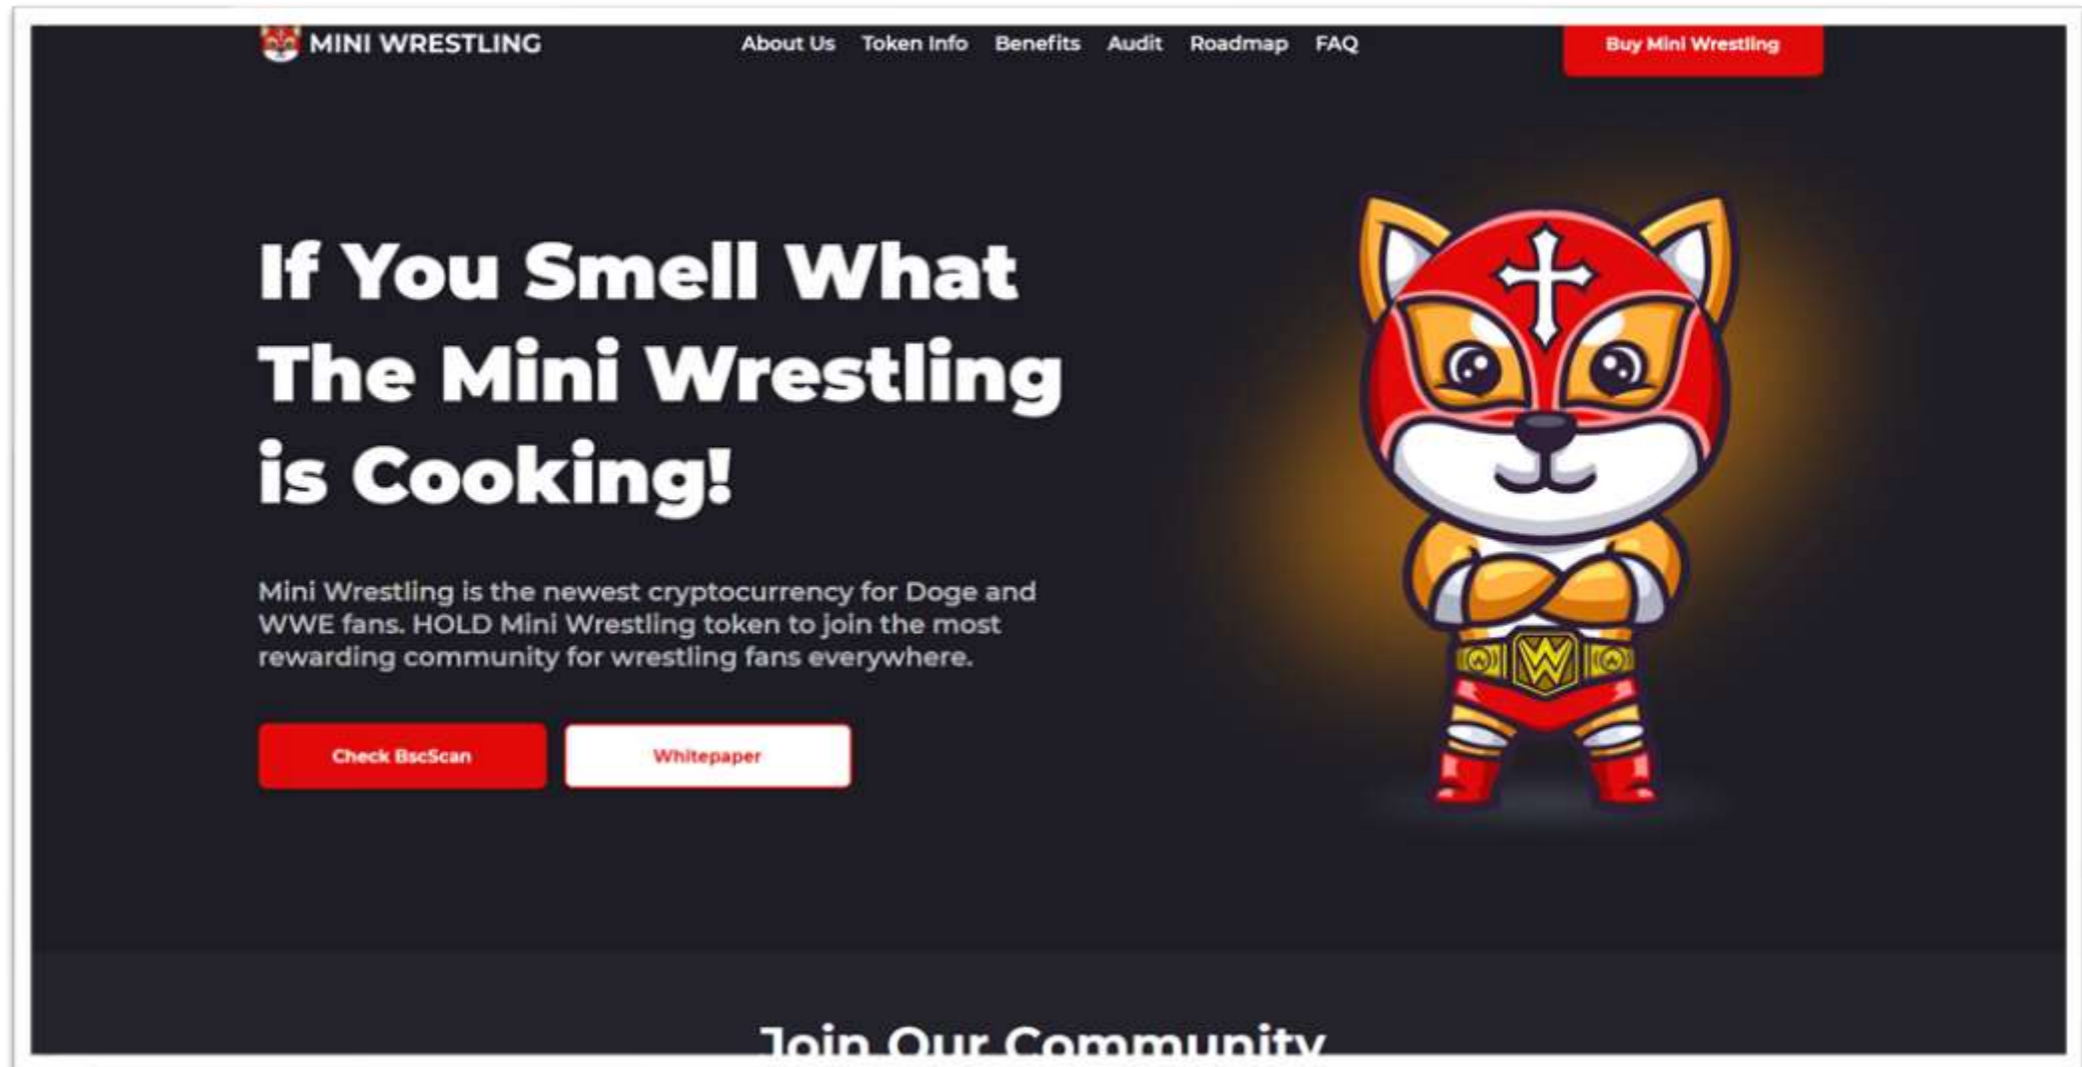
MINI WRESTLING

About Us Token Info Benefits Audit Roadmap FAQ

Buy Mini Wrestling

If You Smell What The Mini Wrestling is Cooking!

Mini Wrestling is the newest cryptocurrency for Doge and WWE fans. HOLD Mini Wrestling token to join the most rewarding community for wrestling fans everywhere.

Check BscScan

Whitepaper

Join Our Community